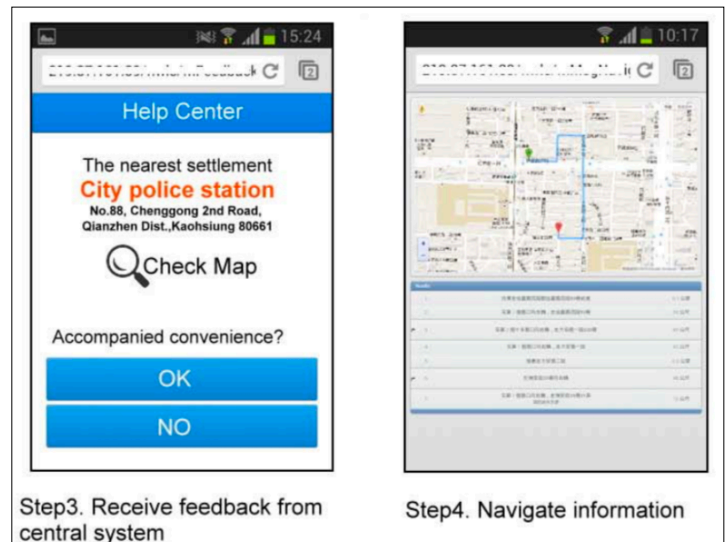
15:24

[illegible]

Help Center

The nearest settlement

City police station

No.88, Chenggong 2nd Road, Qianzhen Dist.,Kaohsiung 80661

Check Map

Accompanied convenience?

OK

NO

Step3. Receive feedback from central system

10:17

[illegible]

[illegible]

Step4. Navigate information